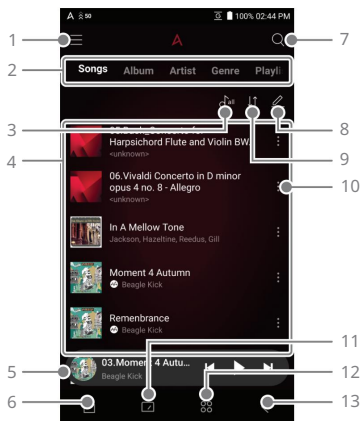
A 50 100% 02:44 PM

1
7
2
Songs Album Artist Genre Playli
3
8
4
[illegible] Harpsichord Flute and Violin BW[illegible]
<unknown>
9
06.Vivaldi Concerto in D minor opus 4 no. 8 - Allegro
<unknown>
10
In A Mellow Tone
Jackson, Hazeltine, Reedus, Gill
Moment 4 Autumn
Beagle Kick
Remenbrance
Beagle Kick
11
5
03.Moment 4 Autu...
Beagle Kick
12
6
13